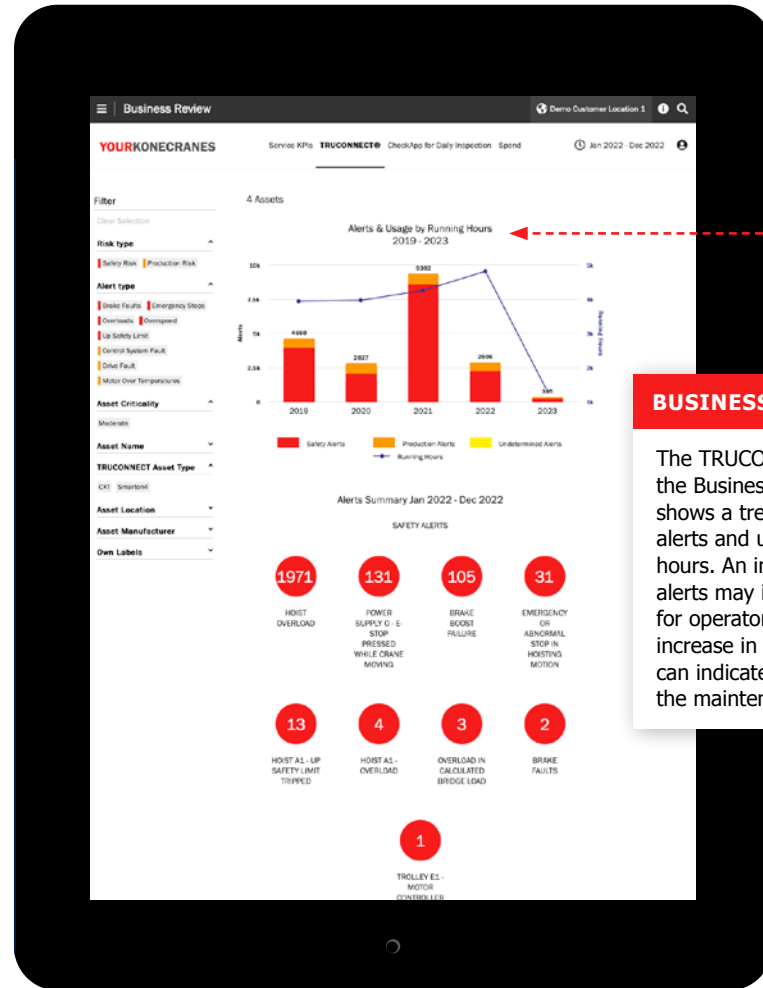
Business Review

Demo Customer Location 1

YOURKONECRANES

Service KPIs TRUCONNECT® CheckApp for Daily Inspection Spend

Jan 2022 - Dec 2022

Filter

Clear Selection

Risk type

Safety Risk Production Risk

Alert type

Brake Faults Emergency Stops Overloads Overspeed Up Safety Limit Control System Fault Drive Fault Motor Over Temperature

Asset Criticality

Moderate

Asset Name

TRUCONNECT Asset Type

CXT Smarton®

Asset Location

Asset Manufacturer

Own Labels

4 Assets

Alerts & Usage by Running Hours
2019 - 2023

| | 2019 | 2020 | 2021 | 2022 | 2023 |
|---|---|---|---|---|---|
| | 4669 | 2827 | 9382 | 2906 | 395 |

10k, 7.5k, 5k, 2.5k, 0

Alerts

5k, 4k, 3k, 2k, 1k

Running Hours

Safety Alerts Production Alerts Undetermined Alerts Running Hours

Alerts Summary Jan 2022 - Dec 2022

SAFETY ALERTS

1971 HOIST OVERLOAD

131 POWER SUPPLY O - E-STOP PRESSED WHILE CRANE MOVING

105 BRAKE BOOST FAILURE

31 EMERGENCY OR ABNORMAL STOP IN HOISTING MOTION

13 HOIST A1 - UP SAFETY LIMIT TRIPPED

4 HOIST A1 - OVERLOAD

3 OVERLOAD IN CALCULATED BRIDGE LOAD

2 BRAKE FAULTS

1 TROLLEY E1 - MOTOR CONTROLLER

BUSINESS

The TRUCO the Busines shows a tre alerts and u hours. An i alerts may i for operato increase in can indicate the mainter